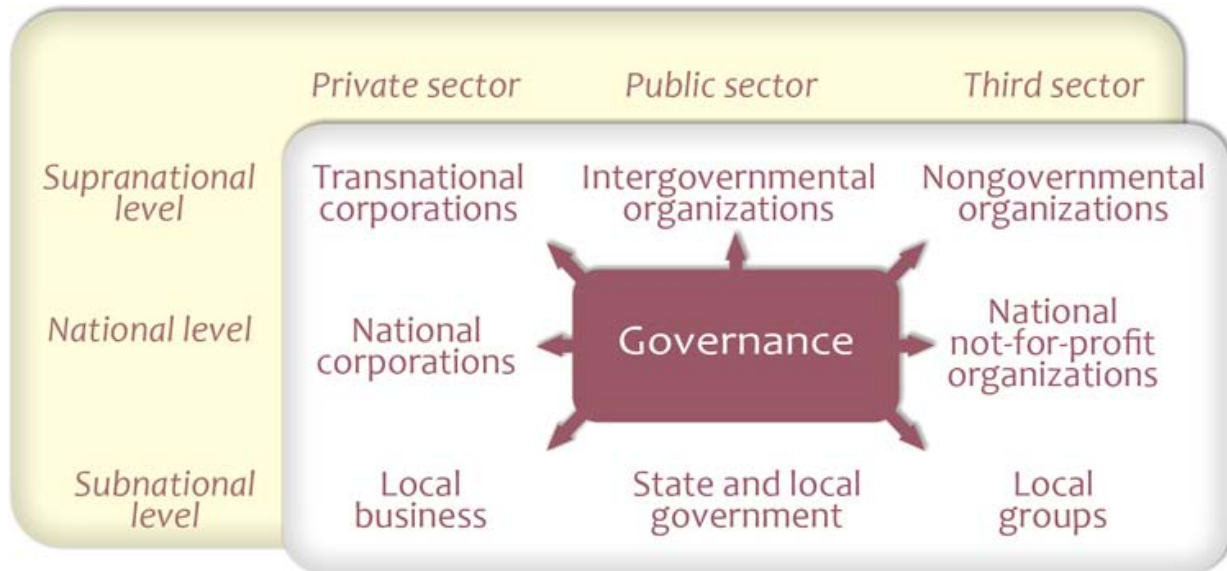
| | Private sector | Public sector | Third sector |
|---|---|---|---|
| Supranational level | Transnational corporations | Intergovernmental organizations | Nongovernmental organizations |
| National level | National corporations | Governance | National not-for-profit organizations |
| Subnational level | Local business | State and local government | Local groups |